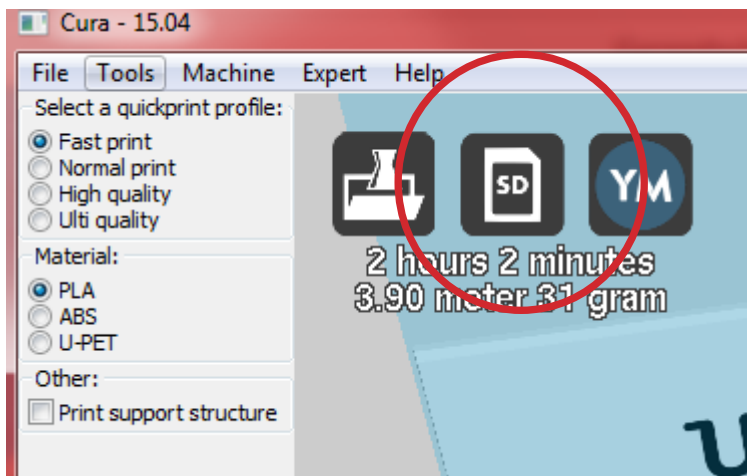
Cura - 15.04

File Tools Machine Expert Help

Select a quickprint profile:
Fast print
Normal print
High quality
Ulti quality

Material:
PLA
ABS
U-PET

Other:
Print support structure

SD

YM

2 hours 2 minutes
3.90 meter 31 gram